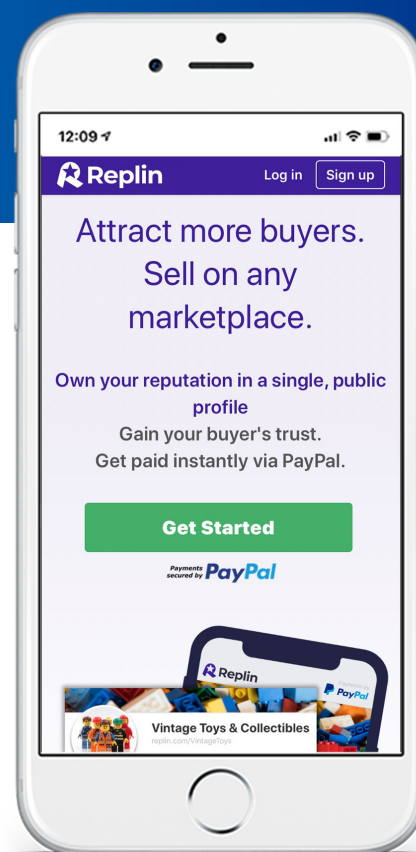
12:09

Replin Log in Sign up

Attract more buyers. Sell on any marketplace.

Own your reputation in a single, public profile
Gain your buyer's trust.
Get paid instantly via PayPal.

Get Started

Payments secured by PayPal

Replin

Payments by PayPal

Vintage Toys & Collectibles
replin.com/VintageToys